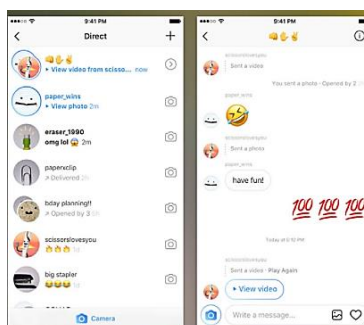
9:41 PM

Direct

👊✌️✋
View video from scisso... now

paper_wins
View photo 2m

eraser_1990
omg lol 😂 2m

paperxclip
Delivered 2m

bday planning!!
Opened by 3

scissorslovesyou
👍👍👍 3m

big stapler
😂😂😂 2m

Camera

9:41 PM

👊✌️✋

scissorslovesyou
Sent a video

You sent a photo · Opened by 2

paper_wins
🤣

scissorslovesyou
Sent a photo

paper_wins
have fun!

💯💯💯

Today at 6:10 PM

scissorslovesyou
Sent a video · Play Again

View video

Write a message...